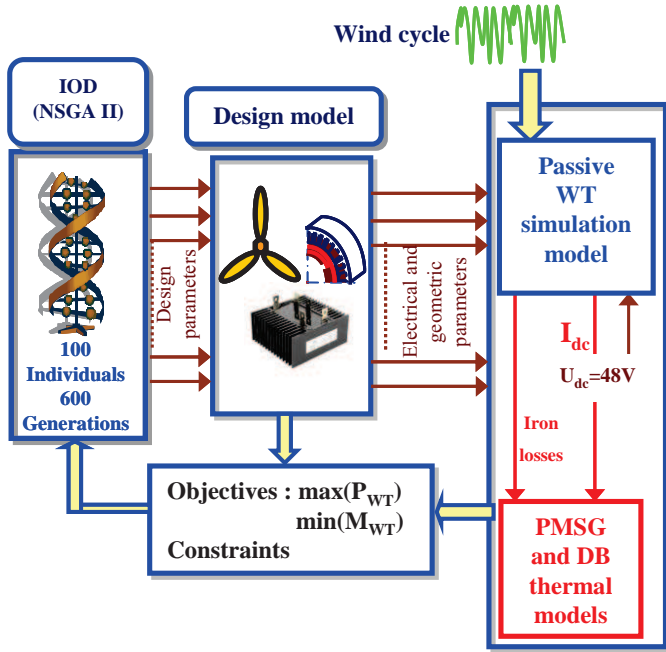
Wind cycle

IOD
(NSGA II)

100
Individuals
600
Generations

Design model

Design parameters

Electrical and geometric parameters

Passive
WT
simulation
model

$I_{dc}$

$U_{dc}$=48V

Iron
losses

Objectives : max($P_{WT}$)
min($M_{WT}$)
Constraints

PMSG
and DB
thermal
models